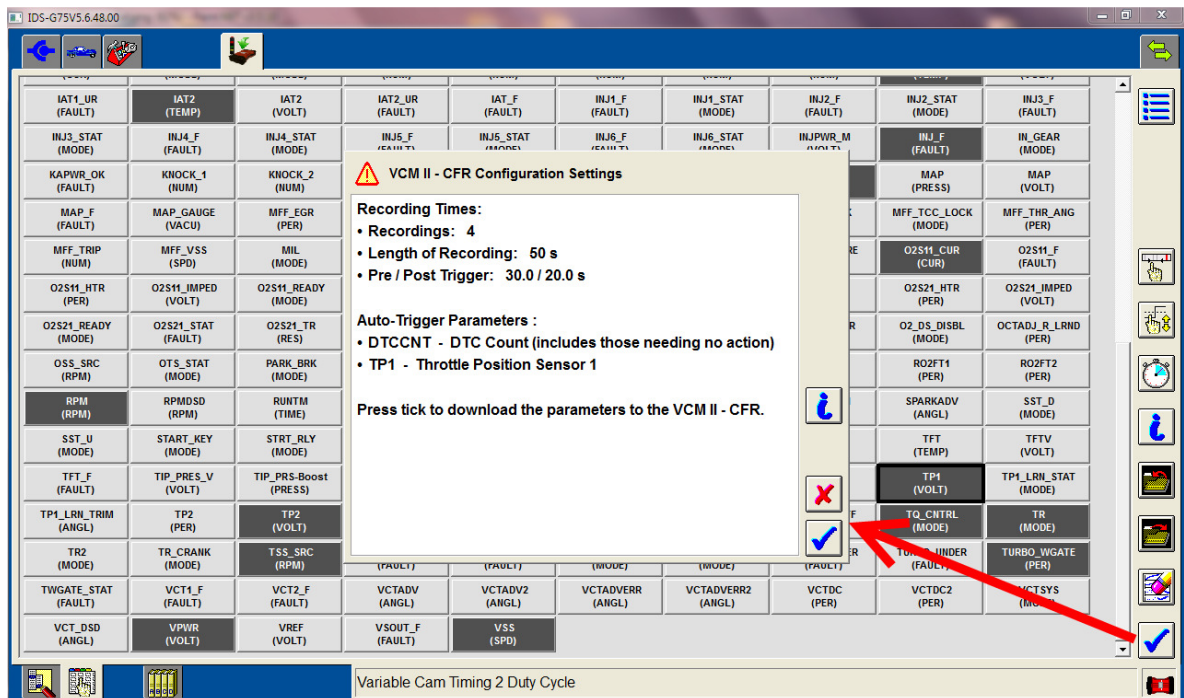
IDS-G75V5.6.48.00

IAT1_UR (FAULT) | IAT2 (TEMP) | IAT2 (VOLT) | IAT2_UR (FAULT) | IAT_F (FAULT) | INJ1_F (FAULT) | INJ1_STAT (MODE) | INJ2_F (FAULT) | INJ2_STAT (MODE) | INJ3_F (FAULT)

INJ3_STAT (MODE) | INJ4_F (FAULT) | INJ4_STAT (MODE) | INJ5_F | INJ5_STAT | INJ6_F | INJ6_STAT | INJPWR_M | INJ_F (FAULT) | IN_GEAR (MODE)

KAPWR_OK (FAULT) | KNOCK_1 (NUM) | KNOCK_2 (NUM) | MAP (PRESS) | MAP (VOLT)

MAP_F (FAULT) | MAP_GAUGE (VACU) | MFF_EGR (PER) | MFF_TCC_LOCK (MODE) | MFF_THR_ANG (PER)

MFF_TRIP (NUM) | MFF_VSS (SPD) | MIL (MODE) | O2S11_CUR (CUR) | O2S11_F (FAULT)

O2S11_HTR (PER) | O2S11_IMPED (VOLT) | O2S11_READY (MODE) | O2S21_HTR (PER) | O2S21_IMPED (VOLT)

O2S21_READY (MODE) | O2S21_STAT (FAULT) | O2S21_TR (RES) | O2_DS_DISBL (MODE) | OCTADJ_R_LRND (PER)

OSS_SRC (RPM) | OTS_STAT (MODE) | PARK_BRK (MODE) | RO2FT1 (PER) | RO2FT2 (PER)

RPM (RPM) | RPMDSD (RPM) | RUNTM (TIME) | SPARKADV (ANGL) | SST_D (MODE)

SST_U (MODE) | START_KEY (MODE) | STRT_RLY (MODE) | TFT (TEMP) | TFTV (VOLT)

TFT_F (FAULT) | TIP_PRES_V (VOLT) | TIP_PRS-Boost (PRESS) | TP1 (VOLT) | TP1_LRN_STAT (MODE)

TP1_LRN_TRIM (ANGL) | TP2 (PER) | TP2 (VOLT) | TQ_CNTRL (MODE) | TR (MODE)

TR2 (MODE) | TR_CRANK (MODE) | TSS_SRC (RPM) | (FAULT) | (FAULT) | (MODE) | (MODE) | (FAULT) | TURBO_UNDER (FAULT) | TURBO_WGATE (PER)

TWGATE_STAT (FAULT) | VCT1_F (FAULT) | VCT2_F (FAULT) | VCTADV (ANGL) | VCTADV2 (ANGL) | VCTADVERR (ANGL) | VCTADVERR2 (ANGL) | VCTDC (PER) | VCTDC2 (PER) | VCTSYS (MO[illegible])

VCT_DSD (ANGL) | VPWR (VOLT) | VREF (VOLT) | VSOUT_F (FAULT) | VSS (SPD)

VCM II - CFR Configuration Settings

Recording Times:
• Recordings: 4
• Length of Recording: 50 s
• Pre / Post Trigger: 30.0 / 20.0 s

Auto-Trigger Parameters :
• DTCCNT - DTC Count (includes those needing no action)
• TP1 - Throttle Position Sensor 1

Press tick to download the parameters to the VCM II - CFR.

Variable Cam Timing 2 Duty Cycle